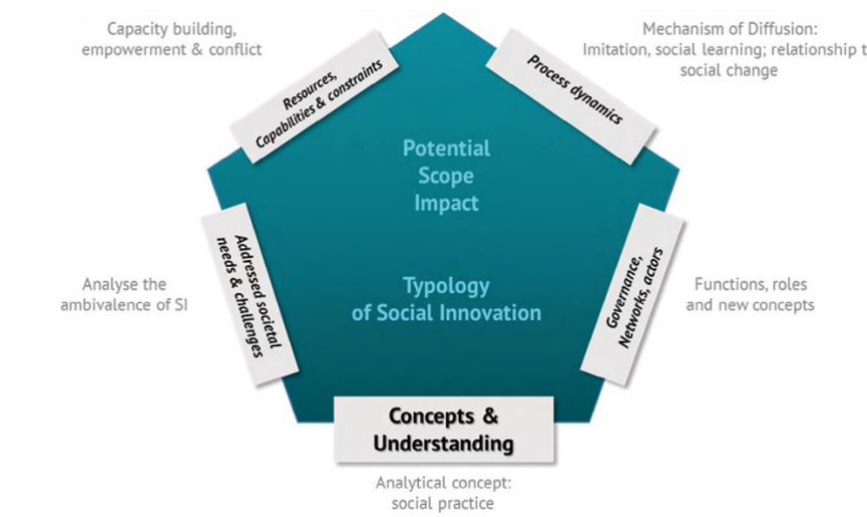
Capacity building, empowerment & conflict

Resources, Capabilities & constraints

Mechanism of Diffusion: Imitation, social learning; relationship t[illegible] social change

Process dynamics

Potential Scope Impact

Typology of Social Innovation

Analyse the ambivalence of SI

Addressed societal needs & challenges

Governance, Networks, actors

Functions, roles and new concepts

Concepts & Understanding

Analytical concept: social practice